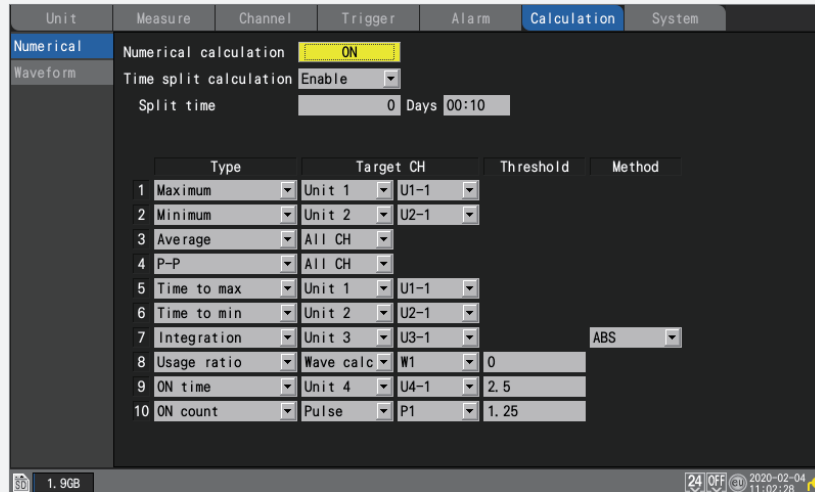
Unit | Measure | Channel | Trigger | Alarm | Calculation | System

Numerical
Waveform

Numerical calculation ON
Time split calculation Enable
Split time 0 Days 00:10

| | Type | Target CH | | Threshold | Method |
|---|---|---|---|---|---|
| 1 | Maximum | Unit 1 | U1-1 | | |
| 2 | Minimum | Unit 2 | U2-1 | | |
| 3 | Average | All CH | | | |
| 4 | P-P | All CH | | | |
| 5 | Time to max | Unit 1 | U1-1 | | |
| 6 | Time to min | Unit 2 | U2-1 | | |
| 7 | Integration | Unit 3 | U3-1 | | ABS |
| 8 | Usage ratio | Wave calc | W1 | 0 | |
| 9 | ON time | Unit 4 | U4-1 | 2.5 | |
| 10 | ON count | Pulse | P1 | 1.25 | |

SD 1.9GB
24 OFF 2020-02-04 11:02:28